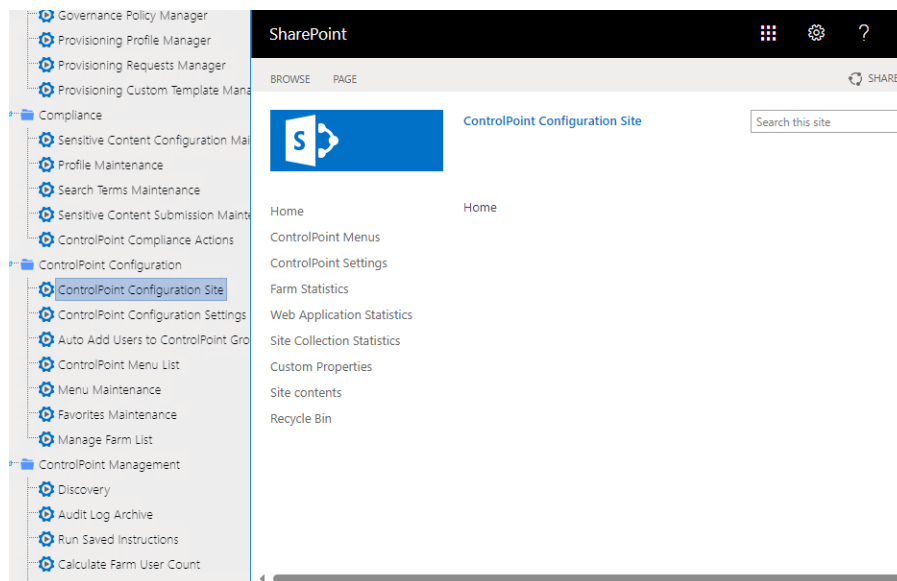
Governance Policy Manager
Provisioning Profile Manager
Provisioning Requests Manager
Provisioning Custom Template Mana
Compliance
Sensitive Content Configuration Mai
Profile Maintenance
Search Terms Maintenance
Sensitive Content Submission Mainte
ControlPoint Compliance Actions
ControlPoint Configuration
ControlPoint Configuration Site
ControlPoint Configuration Settings
Auto Add Users to ControlPoint Gro
ControlPoint Menu List
Menu Maintenance
Favorites Maintenance
Manage Farm List
ControlPoint Management
Discovery
Audit Log Archive
Run Saved Instructions
Calculate Farm User Count

SharePoint

BROWSE PAGE

SHARE

ControlPoint Configuration Site

Search this site

Home
ControlPoint Menus
ControlPoint Settings
Farm Statistics
Web Application Statistics
Site Collection Statistics
Custom Properties
Site contents
Recycle Bin

Home